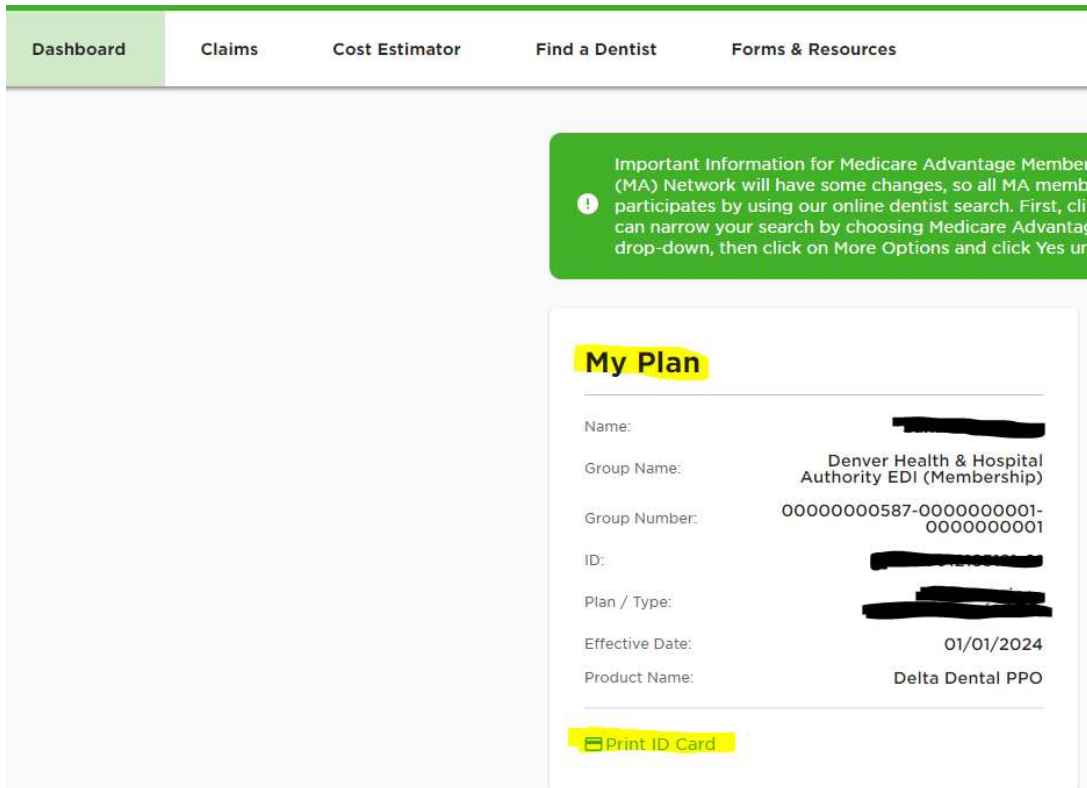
Dashboard Claims Cost Estimator Find a Dentist Forms & Resources

Important Information for Medicare Advantage Member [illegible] (MA) Network will have some changes, so all MA memb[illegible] participates by using our online dentist search. First, cli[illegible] can narrow your search by choosing Medicare Advantag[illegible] drop-down, then click on More Options and click Yes ur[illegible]

My Plan

Name: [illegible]

Group Name: Denver Health & Hospital Authority EDI (Membership)

Group Number: 00000000587-0000000001-0000000001

ID: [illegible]

Plan / Type: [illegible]

Effective Date: 01/01/2024

Product Name: Delta Dental PPO

Print ID Card